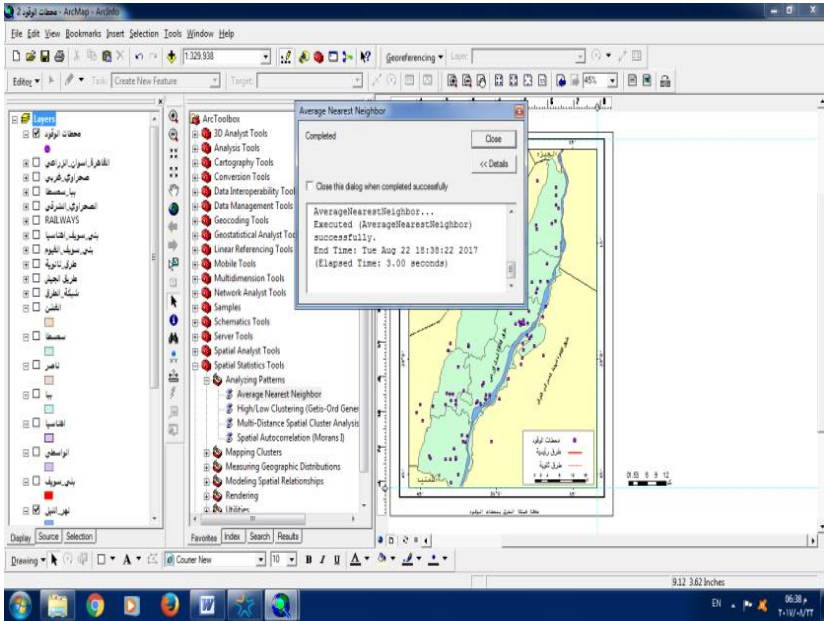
محطات الوقود 2 - ArcMap - ArcInfo

File Edit View Bookmarks Insert Selection Tools Window Help

1:329,938

Georeferencing ▾ Layer:

Editor ▾ Task: Create New Feature Target:

45%

Layers
محطات الوقود
القاهرة_اسوان_الزراعي
صحراوي_غربي
بيا_سمسطا
الصحراوي_الشرقي
RAILWAYS
بني_سويف_اهناسيا
بني_سويف_الفيوم
طرق ثانوية
طريق الجيش
شبكة_الطرق
الفشن
سمسطا
ناصر
ببا
اهناسيا
الواسطى
بني_سويف
نهر_النيل

Display Source Selection

ArcToolbox
3D Analyst Tools
Analysis Tools
Cartography Tools
Conversion Tools
Data Interoperability Tools
Data Management Tools
Geocoding Tools
Geostatistical Analyst Tools
Linear Referencing Tools
Mobile Tools
Multidimension Tools
Network Analyst Tools
Samples
Schematics Tools
Server Tools
Spatial Analyst Tools
Spatial Statistics Tools
Analyzing Patterns
Average Nearest Neighbor
High/Low Clustering (Getis-Ord General
Multi-Distance Spatial Cluster Analysis
Spatial Autocorrelation (Morans I)
Mapping Clusters
Measuring Geographic Distributions
Modeling Spatial Relationships
Rendering
Utilities

Favorites Index Search Results

Average Nearest Neighbor
Completed
Close
<< Details
Close this dialog when completed successfully

AverageNearestNeighbor...
Executed (AverageNearestNeighbor) successfully.
End Time: Tue Aug 22 18:38:22 2017 (Elapsed Time: 3.00 seconds)

محطات الوقود
طرق رئيسية
طرق ثانوية

0 1.5 3 6 9 12

Drawing ▾ Courier New 10 B I U

9.12 3.62 Inches

EN 06:38 م